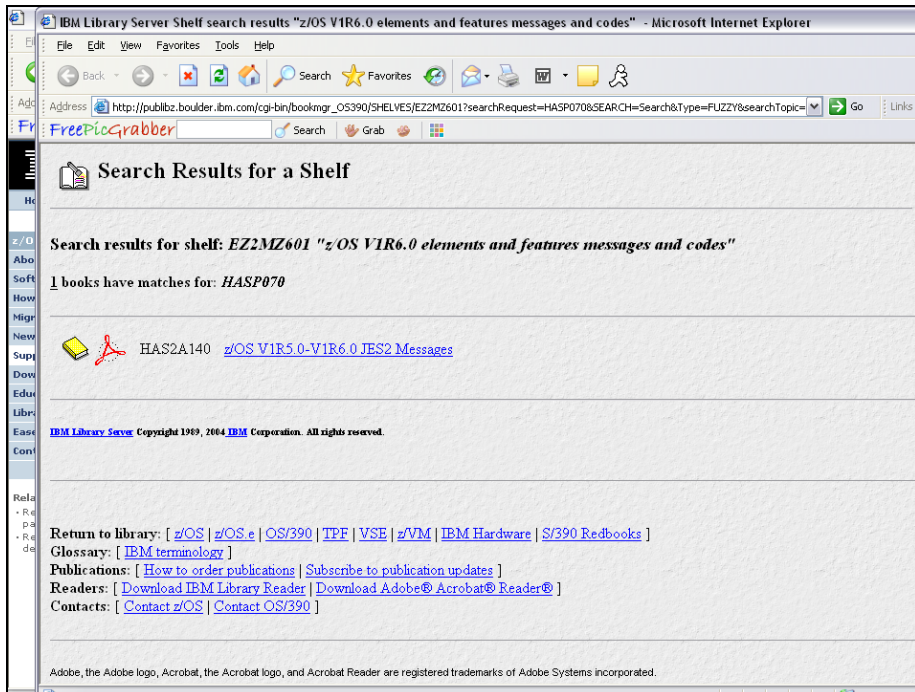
IBM Library Server Shelf search results "z/OS V1R6.0 elements and features messages and codes" - Microsoft Internet Explorer

File Edit View Favorites Tools Help

Back Search Favorites

Address http://publibz.boulder.ibm.com/cgi-bin/bookmgr_OS390/SHELVES/EZ2MZ601?searchRequest=HASP070&SEARCH=Search&Type=FUZZY&searchTopic= Go Links

FreePicGrabber Search Grab

Search Results for a Shelf

Search results for shelf: EZ2MZ601 "z/OS V1R6.0 elements and features messages and codes"

1 books have matches for: HASP070

HAS2A140 z/OS V1R5.0-V1R6.0 JES2 Messages

IBM Library Server Copyright 1989, 2004 IBM Corporation. All rights reserved.

Return to library: [ z/OS | z/OS.e | OS/390 | TPF | VSE | z/VM | IBM Hardware | S/390 Redbooks ]
Glossary: [ IBM terminology ]
Publications: [ How to order publications | Subscribe to publication updates ]
Readers: [ Download IBM Library Reader | Download Adobe® Acrobat® Reader® ]
Contacts: [ Contact z/OS | Contact OS/390 ]

Adobe, the Adobe logo, Acrobat, the Acrobat logo, and Acrobat Reader are registered trademarks of Adobe Systems incorporated.

Ho
z/O
Abo
Soft
How
Migr
New
Supp
Dow
Edu
Libr
Ease
Cont
Rela
• Re pa
• Re de